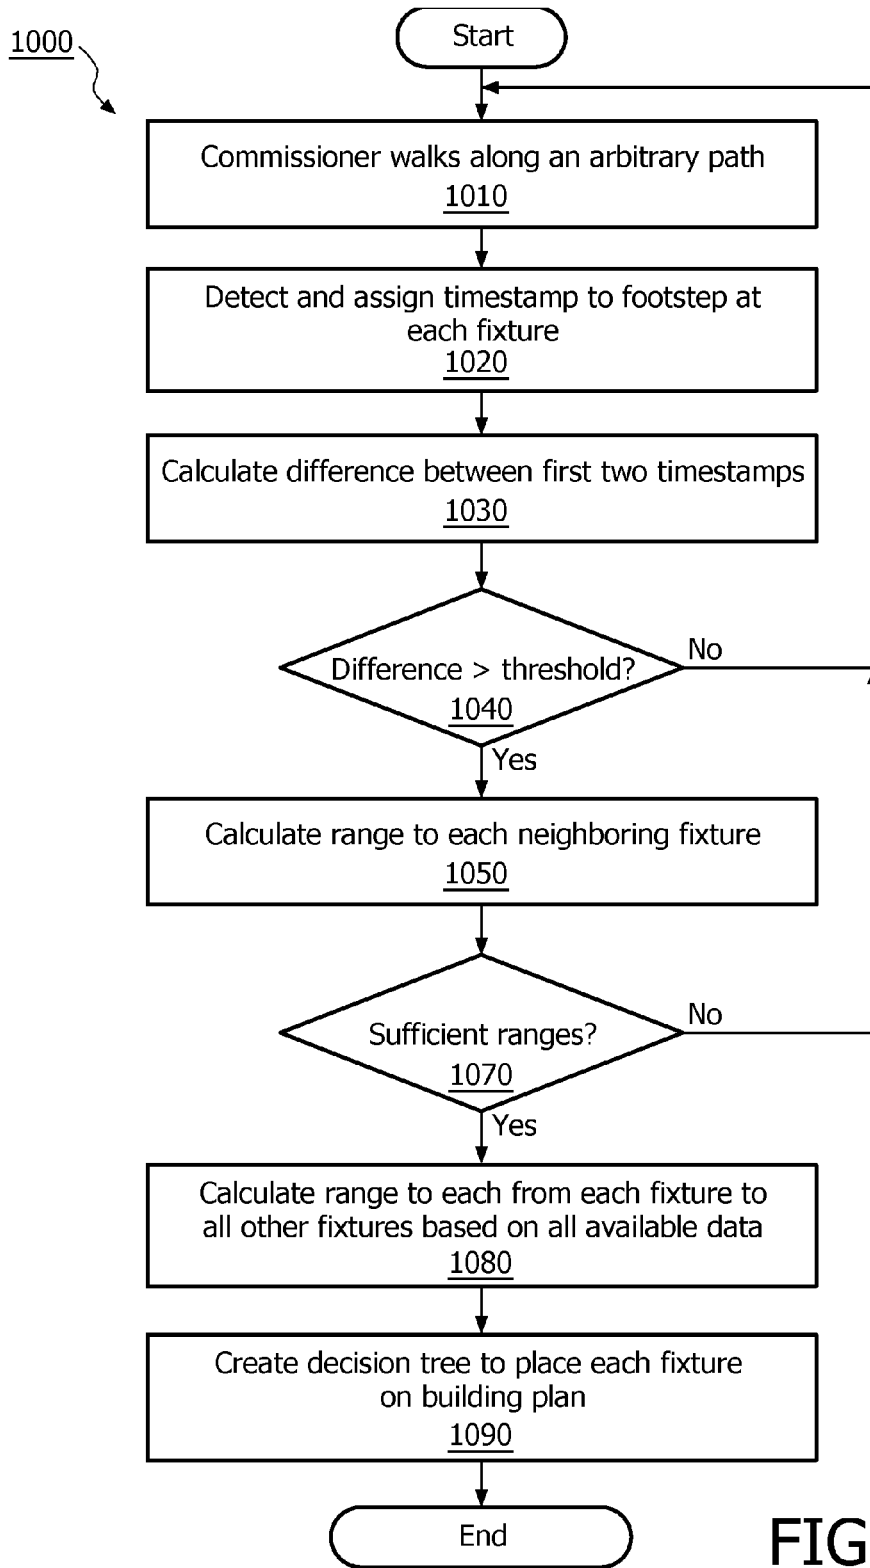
1000

Start

Commissioner walks along an arbitrary path
1010

Detect and assign timestamp to footstep at each fixture
1020

Calculate difference between first two timestamps
1030

Difference > threshold?
1040

No

Yes

Calculate range to each neighboring fixture
1050

Sufficient ranges?
1070

No

Yes

Calculate range to each from each fixture to all other fixtures based on all available data
1080

Create decision tree to place each fixture on building plan
1090

End

FIG